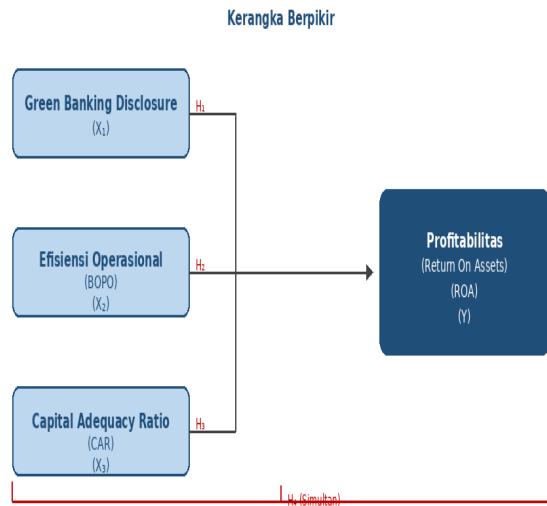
Kerangka Berpikir

Green Banking Disclosure
($X_1$)

Efisiensi Operasional
(BOPO)
($X_2$)

Capital Adequacy Ratio
(CAR)
($X_3$)

$H_1$

$H_2$

$H_3$

Profitabilitas
(Return On Assets)
(ROA)
(Y)

$H_4$ (Simultan)